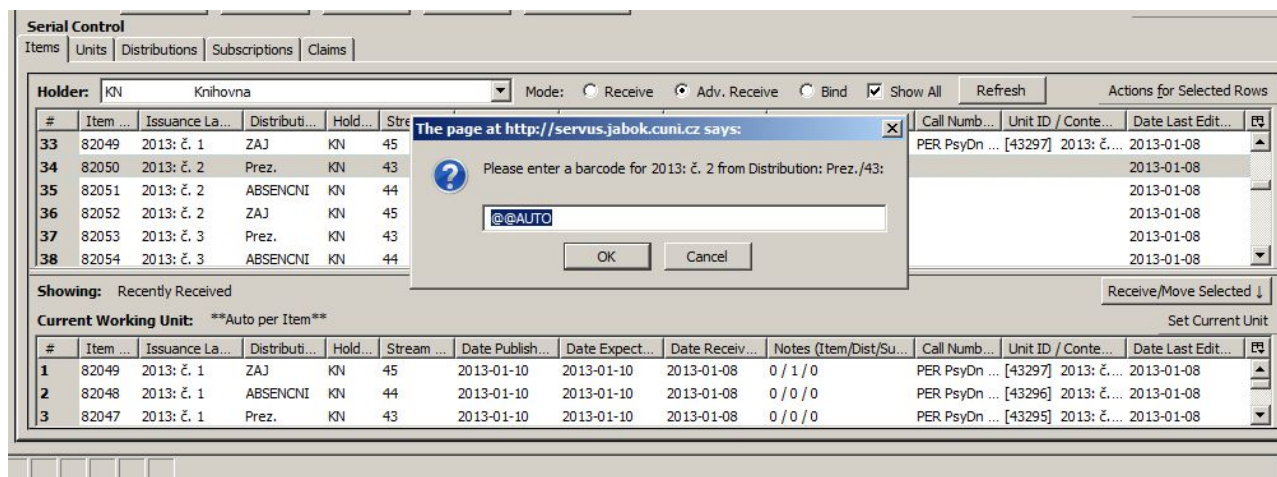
Serial Control

Items | Units | Distributions | Subscriptions | Claims

Holder: KN Knihovna

Mode: Receive Adv. Receive Bind Show All Refresh Actions for Selected Rows

| # | Item ... | Issuance La... | Distributi... | Hold... | Stre | Call Numb... | Unit ID / Conte... | Date Last Edit... |
|---|---|---|---|---|---|---|---|---|
| 33 | 82049 | 2013: č. 1 | ZAJ | KN | 45 | PER PsyDn ... | [43297] 2013: č.... | 2013-01-08 |
| 34 | 82050 | 2013: č. 2 | Prez. | KN | 43 | | | 2013-01-08 |
| 35 | 82051 | 2013: č. 2 | ABSENCNI | KN | 44 | | | 2013-01-08 |
| 36 | 82052 | 2013: č. 2 | ZAJ | KN | 45 | | | 2013-01-08 |
| 37 | 82053 | 2013: č. 3 | Prez. | KN | 43 | | | 2013-01-08 |
| 38 | 82054 | 2013: č. 3 | ABSENCNI | KN | 44 | | | 2013-01-08 |

The page at http://servus.jabok.cuni.cz says:

Please enter a barcode for 2013: č. 2 from Distribution: Prez./43:

@@AUTO

OK Cancel

Showing: Recently Received

Receive/Move Selected ↓

Current Working Unit: **Auto per Item**

Set Current Unit

| # | Item ... | Issuance La... | Distributi... | Hold... | Stream ... | Date Publish... | Date Expect... | Date Receiv... | Notes (Item/Dist/Su... | Call Numb... | Unit ID / Conte... | Date Last Edit... |
|---|---|---|---|---|---|---|---|---|---|---|---|---|
| 1 | 82049 | 2013: č. 1 | ZAJ | KN | 45 | 2013-01-10 | 2013-01-10 | 2013-01-08 | 0 / 1 / 0 | PER PsyDn ... | [43297] 2013: č.... | 2013-01-08 |
| 2 | 82048 | 2013: č. 1 | ABSENCNI | KN | 44 | 2013-01-10 | 2013-01-10 | 2013-01-08 | 0 / 0 / 0 | PER PsyDn ... | [43296] 2013: č.... | 2013-01-08 |
| 3 | 82047 | 2013: č. 1 | Prez. | KN | 43 | 2013-01-10 | 2013-01-10 | 2013-01-08 | 0 / 0 / 0 | PER PsyDn ... | [43295] 2013: č.... | 2013-01-08 |